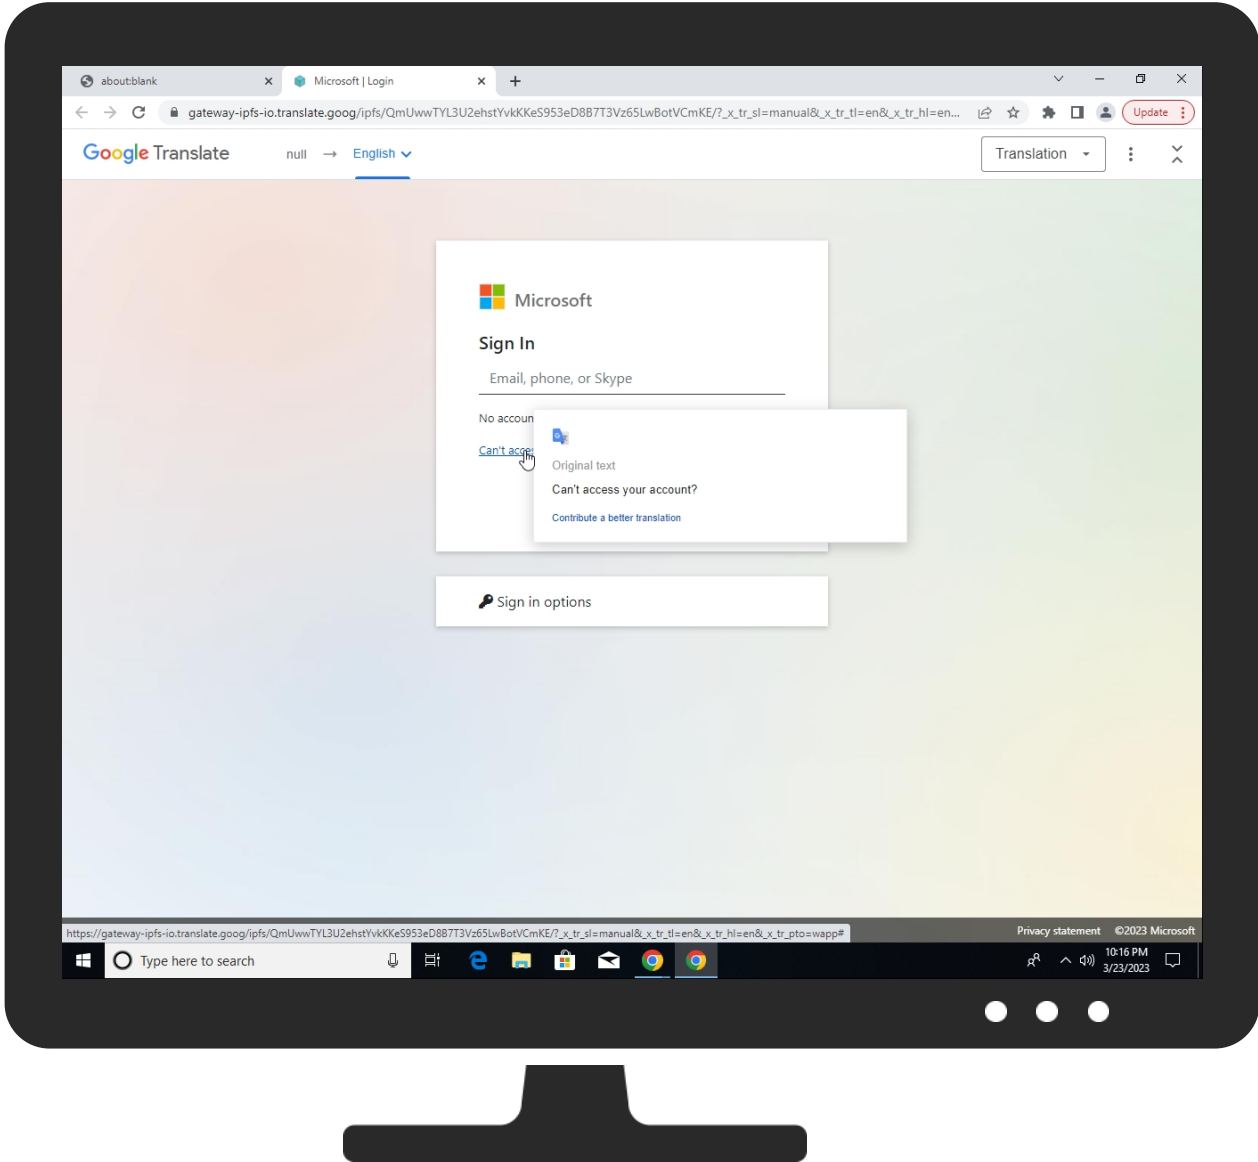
about:blank

Microsoft | Login

gateway-ipfs-io.translate.goog/ipfs/QmUwwTYL3U2ehstYvkKKeS953eD8B7T3Vz65LwBotVCmKE/?_x_tr_sl=manual&_x_tr_tl=en&_x_tr_hl=en...

Update

Google Translate

null → English

Translation

Microsoft

Sign In

Email, phone, or Skype

No accoun

Can't acce

Original text

Can't access your account?

Contribute a better translation

Sign in options

https://gateway-ipfs-io.translate.goog/ipfs/QmUwwTYL3U2ehstYvkKKeS953eD8B7T3Vz65LwBotVCmKE/?_x_tr_sl=manual&_x_tr_tl=en&_x_tr_hl=en&_x_tr_pto=wapp#

Privacy statement ©2023 Microsoft

Type here to search

10:16 PM
3/23/2023